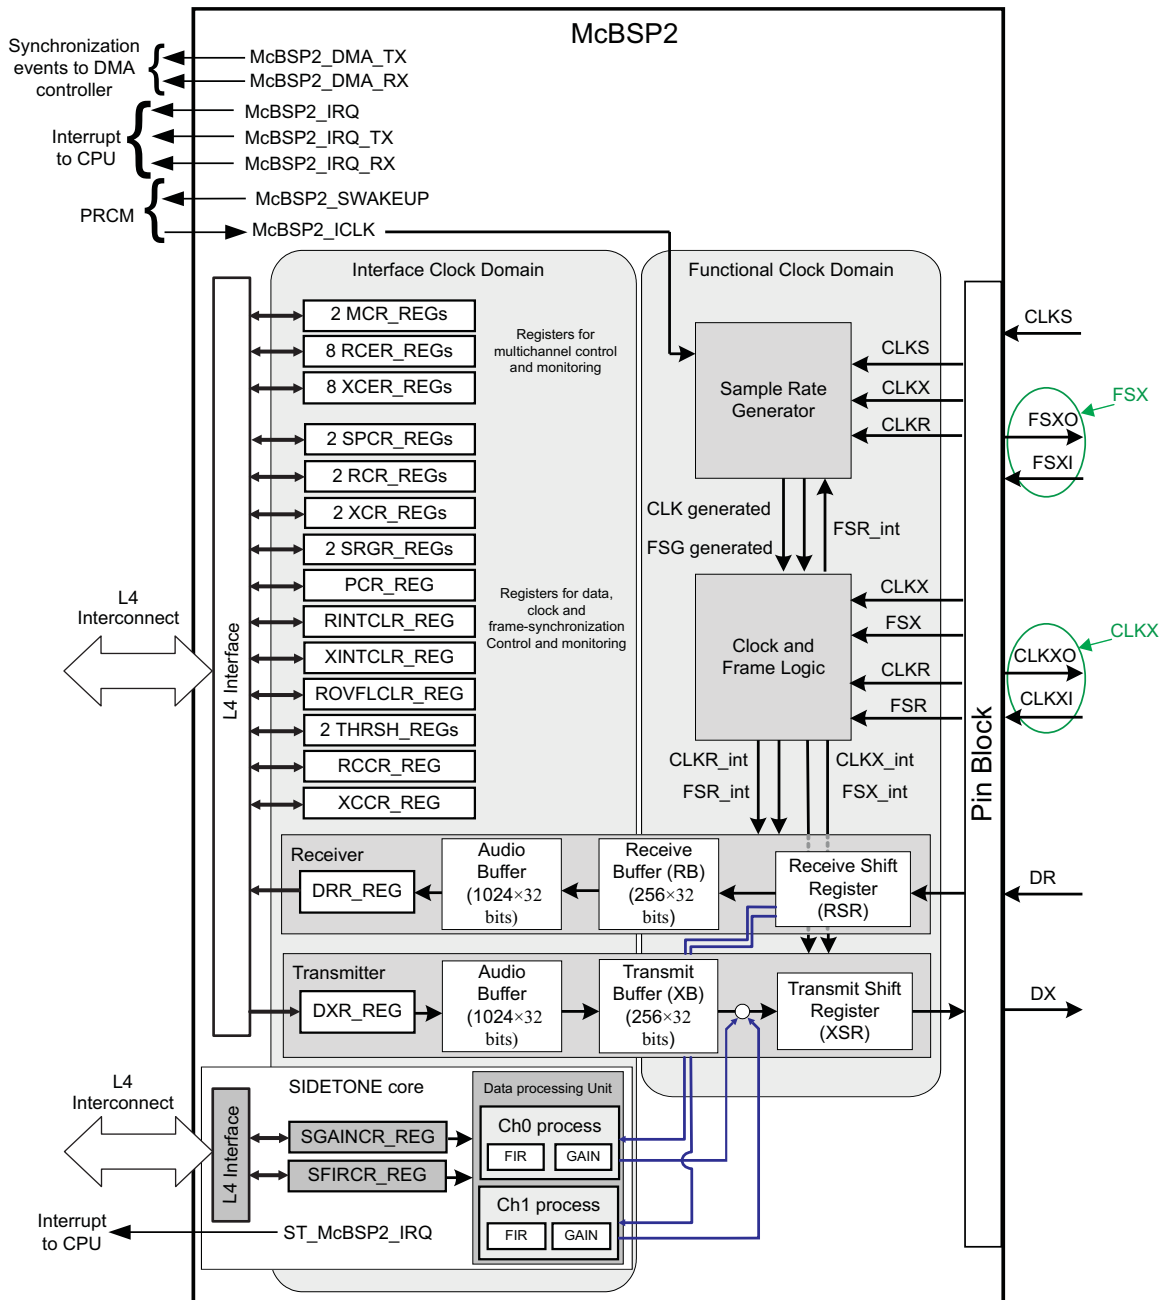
McBSP2

Synchronization events to DMA controller

McBSP2_DMA_TX
McBSP2_DMA_RX

Interrupt to CPU

McBSP2_IRQ
McBSP2_IRQ_TX
McBSP2_IRQ_RX

PRCM

McBSP2_SWAKEUP
McBSP2_ICLK

Interface Clock Domain

Functional Clock Domain

L4 Interface

2 MCR_REGs
8 RCER_REGs
8 XCER_REGs

Registers for multichannel control and monitoring

2 SPCR_REGs
2 RCR_REGs
2 XCR_REGs
2 SRGR_REGs
PCR_REG
RINTCLR_REG
XINTCLR_REG
ROVFLCLR_REG
2 THRSH_REGs
RCCR_REG
XCCR_REG

Registers for data, clock and frame-synchronization Control and monitoring

L4 Interconnect

Sample Rate Generator

CLKS
CLKX
CLKR

CLK generated
FSG generated
FSR_int

Clock and Frame Logic

CLKX
FSX
CLKR
FSR

CLKR_int
FSR_int
CLKX_int
FSX_int

Pin Block

CLKS
FSXO
FSXI
FSX
CLKXO
CLKXI
CLKX
DR
DX

Receiver
DRR_REG
Audio Buffer (1024×32 bits)
Receive Buffer (RB) (256×32 bits)
Receive Shift Register (RSR)

Transmitter
DXR_REG
Audio Buffer (1024×32 bits)
Transmit Buffer (XB) (256×32 bits)
Transmit Shift Register (XSR)

L4 Interconnect

SIDETONE core
L4 Interface
SGAINCR_REG
SFIRCR_REG

Data processing Unit
Ch0 process
FIR
GAIN
Ch1 process
FIR
GAIN

Interrupt to CPU
ST_McBSP2_IRQ